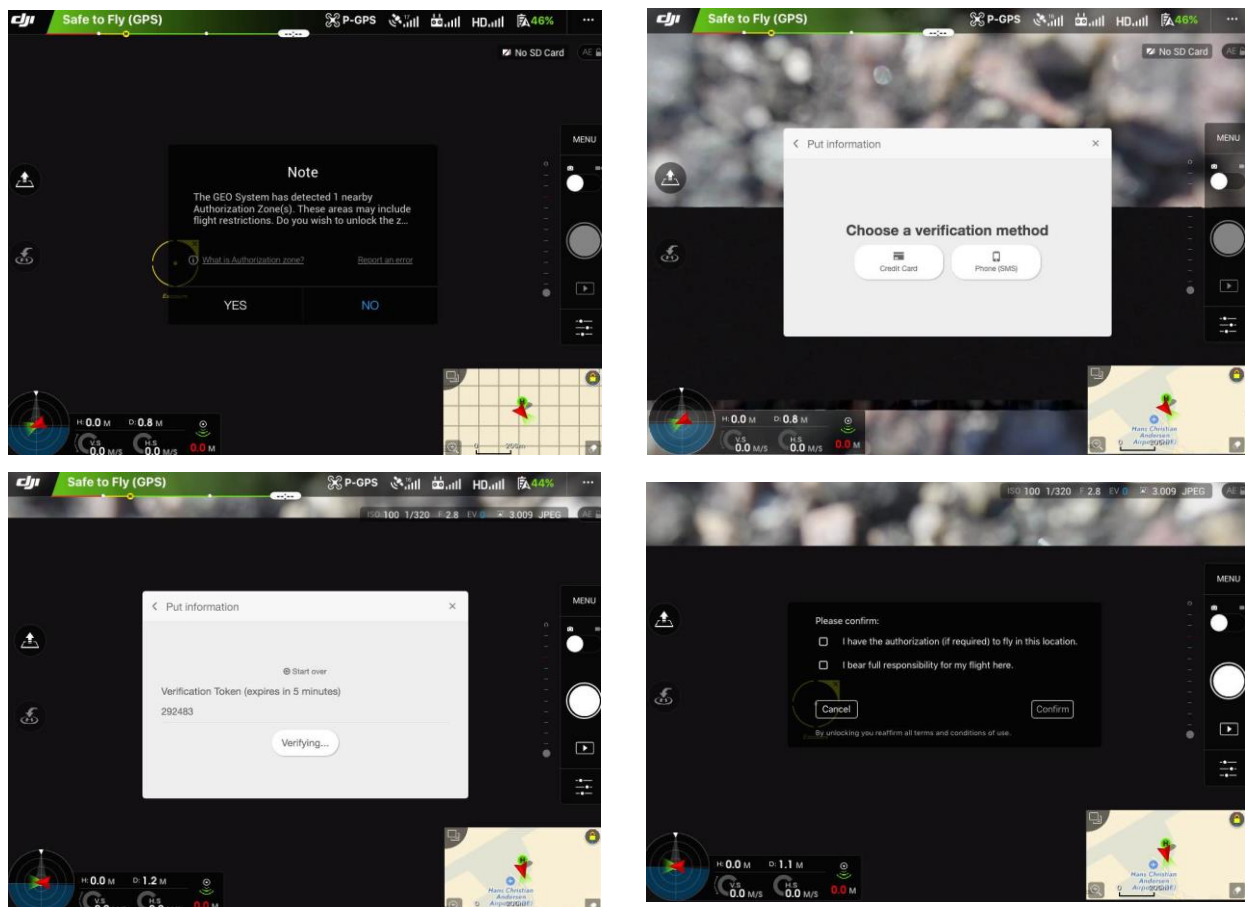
dji Safe to Fly (GPS) P-GPS HD 46% ...

No SD Card AE

MENU

Note

The GEO System has detected 1 nearby Authorization Zone(s). These areas may include flight restrictions. Do you wish to unlock the z...

What is Authorization zone? Report an error

YES NO

H: 0.0 M D: 0.8 M
V.S 0.0 M/S H.S 0.0 M/S 0.0 M

dji Safe to Fly (GPS) P-GPS HD 46% ...

No SD Card AE

MENU

< Put information ×

Choose a verification method

Credit Card Phone (SMS)

H: 0.0 M D: 0.8 M
V.S 0.0 M/S H.S 0.0 M/S 0.0 M

Hans Christian Andersen Airport

dji Safe to Fly (GPS) P-GPS HD 44% ...

ISO 100 1/320 F 2.8 EV 0 3.009 JPEG AE

MENU

< Put information ×

Start over

Verification Token (expires in 5 minutes)

292483

Verifying...

H: 0.0 M D: 1.2 M
V.S 0.0 M/S H.S 0.0 M

Hans Christian Andersen Airport

ISO 100 1/320 F 2.8 EV 0 3.009 JPEG AE

MENU

Please confirm:

I have the authorization (if required) to fly in this location.

I bear full responsibility for my flight here.

Cancel Confirm

By unlocking you reaffirm all terms and conditions of use.

H: 0.0 M D: 1.1 M
V.S 0.0 M/S H.S 0.0 M/S 0.0 M

Hans Christian Andersen Airport